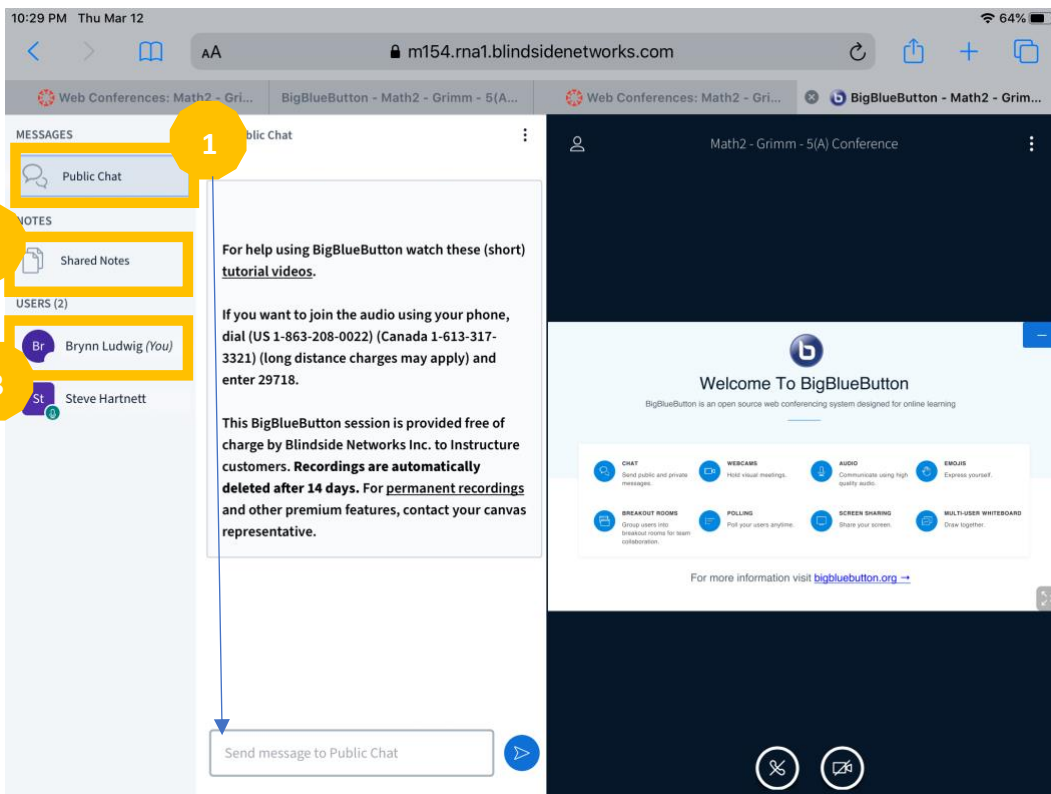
10:29 PM Thu Mar 12
64%
AA m154.rna1.blindsidenetworks.com

Web Conferences: Math2 - Gri... | BigBlueButton - Math2 - Grimm - 5(A... | Web Conferences: Math2 - Gri... | BigBlueButton - Math2 - Grim...

MESSAGES
Public Chat
NOTES
Shared Notes
USERS (2)
Br Brynn Ludwig (You)
St Steve Hartnett

1
2
3

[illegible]blic Chat

For help using BigBlueButton watch these (short) tutorial videos.

If you want to join the audio using your phone, dial (US 1-863-208-0022) (Canada 1-613-317-3321) (long distance charges may apply) and enter 29718.

This BigBlueButton session is provided free of charge by Blindside Networks Inc. to Instructure customers. **Recordings are automatically deleted after 14 days.** For permanent recordings and other premium features, contact your canvas representative.

Send message to Public Chat

Math2 - Grimm - 5(A) Conference

Welcome To BigBlueButton
BigBlueButton is an open source web conferencing system designed for online learning

CHAT
Send public and private messages.
WEBCAMS
Hold visual meetings.
AUDIO
Communicate using high quality audio.
EMOJIS
Express yourself.
BREAKOUT ROOMS
Group users into breakout rooms for team collaboration.
POLLING
Poll your users anytime.
SCREEN SHARING
Share your screen.
MULTI-USER WHITEBOARD
Draw together.

For more information visit bigbluebutton.org →